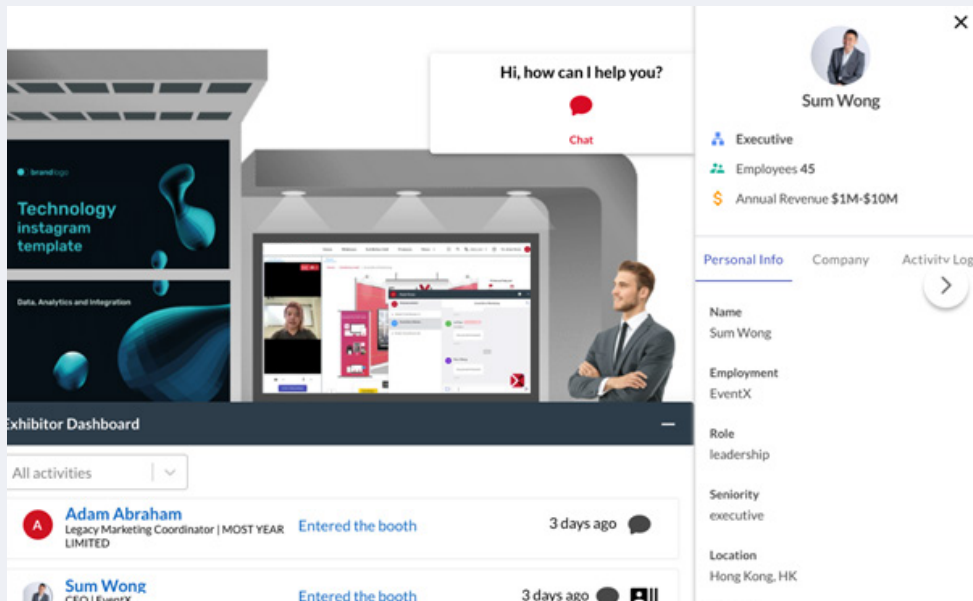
brandlogo

Technology instagram template

Data, Analytics and Integration

Hi, how can I help you?

Chat

Exhibitor Dashboard

All activities

A Adam Abraham
Legacy Marketing Coordinator | MOST YEAR LIMITED
Entered the booth
3 days ago

Sum Wong
CEO | EventX
Entered the booth
3 days ago

Sum Wong

Executive

Employees 45

Annual Revenue $1M-$10M

Personal Info | Company | Activity Log

Name
Sum Wong

Employment
EventX

Role
leadership

Seniority
executive

Location
Hong Kong, HK